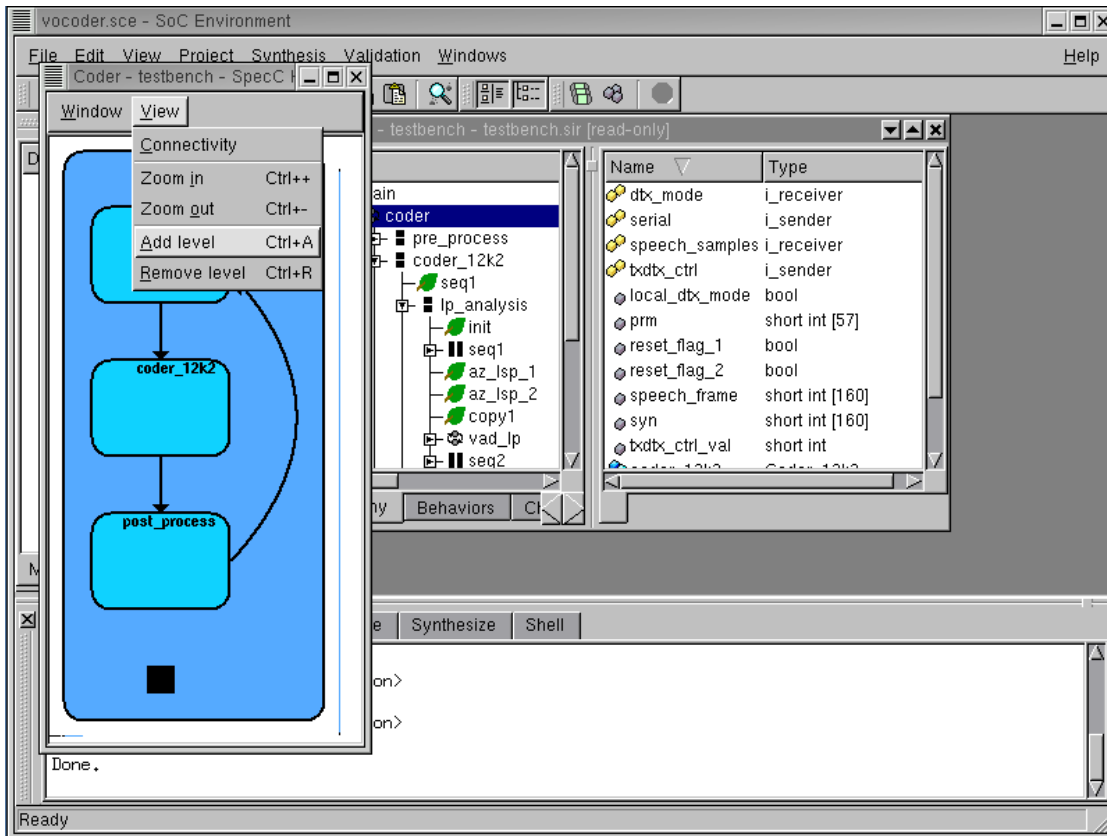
vocoder.sce - SoC Environment

File Edit View Project Synthesis Validation Windows Help

Coder - testbench - SpecC

Window View

Connectivity
Zoom in Ctrl++
Zoom out Ctrl+-
Add level Ctrl+A
Remove level Ctrl+R

coder_12k2
post_process

testbench - testbench.sir [read-only]

ain
coder
pre_process
coder_12k2
seq1
lp_analysis
init
seq1
az_lsp_1
az_lsp_2
copy1
vad_lp
seq2

| Name | Type |
|---|---|
| dtx_mode | i_receiver |
| serial | i_sender |
| speech_samples | i_receiver |
| txdtx_ctrl | i_sender |
| local_dtx_mode | bool |
| prm | short int [57] |
| reset_flag_1 | bool |
| reset_flag_2 | bool |
| speech_frame | short int [160] |
| syn | short int [160] |
| txdtx_ctrl_val | short int |

hy Behaviors Ch

e Synthesize Shell

on>
on>

Done.

Ready